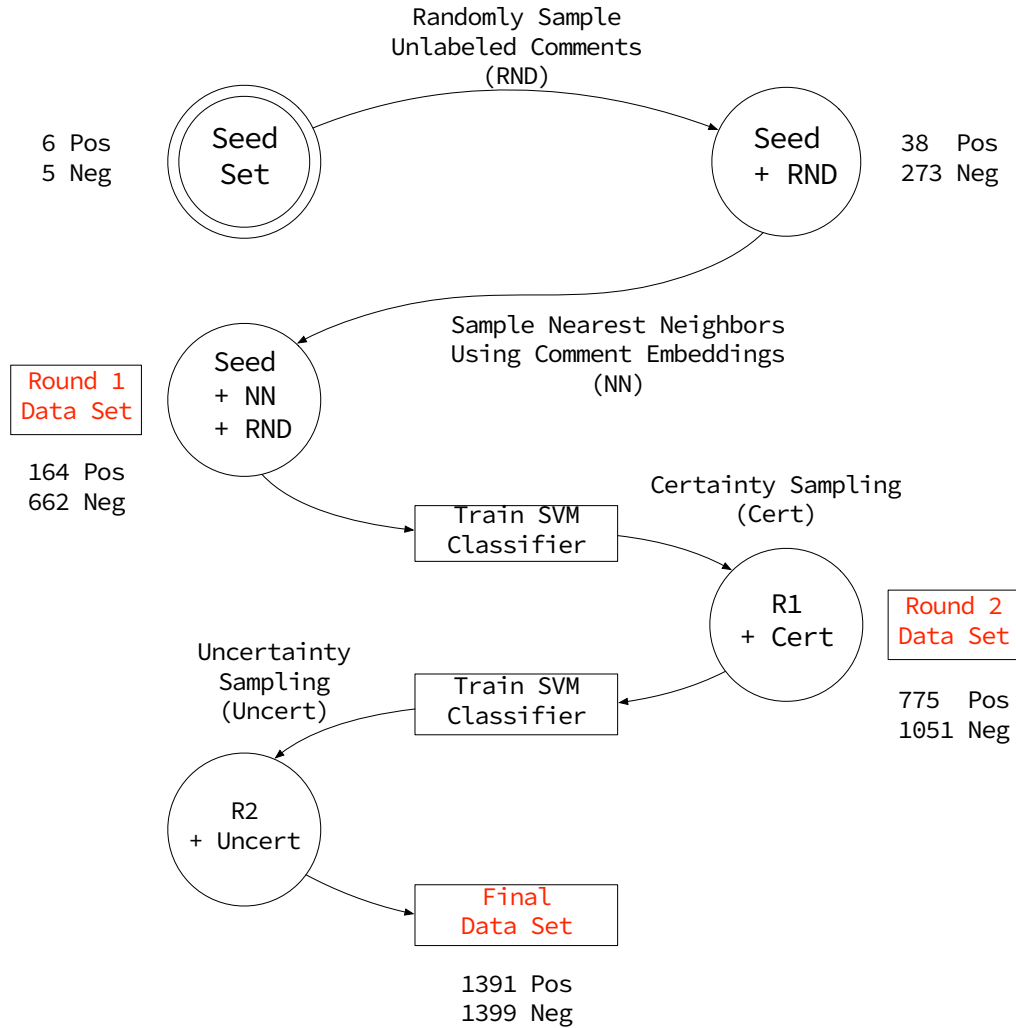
Randomly Sample
Unlabeled Comments
(RND)

6 Pos
5 Neg

Seed
Set

Seed
+ RND

38 Pos
273 Neg

Sample Nearest Neighbors
Using Comment Embeddings
(NN)

Round 1
Data Set

Seed
+ NN
+ RND

164 Pos
662 Neg

Train SVM
Classifier

Certainty Sampling
(Cert)

R1
+ Cert

Round 2
Data Set

775 Pos
1051 Neg

Uncertainty
Sampling
(Uncert)

Train SVM
Classifier

R2
+ Uncert

Final
Data Set

1391 Pos
1399 Neg